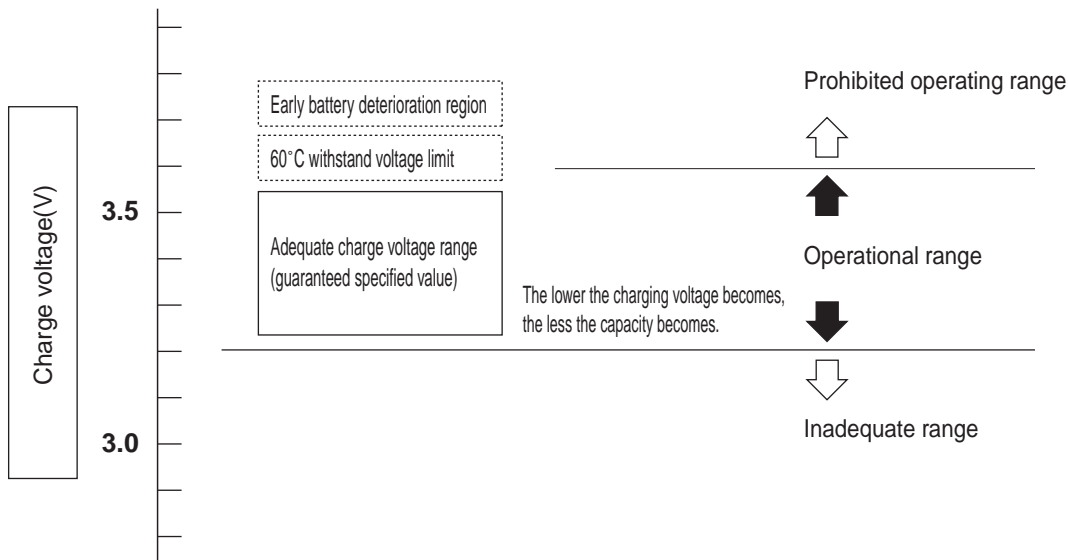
Charge voltage(V)

3.5

3.0

Early battery deterioration region

60°C withstand voltage limit

Adequate charge voltage range (guaranteed specified value)

The lower the charging voltage becomes, the less the capacity becomes.

Prohibited operating range

Operational range

Inadequate range